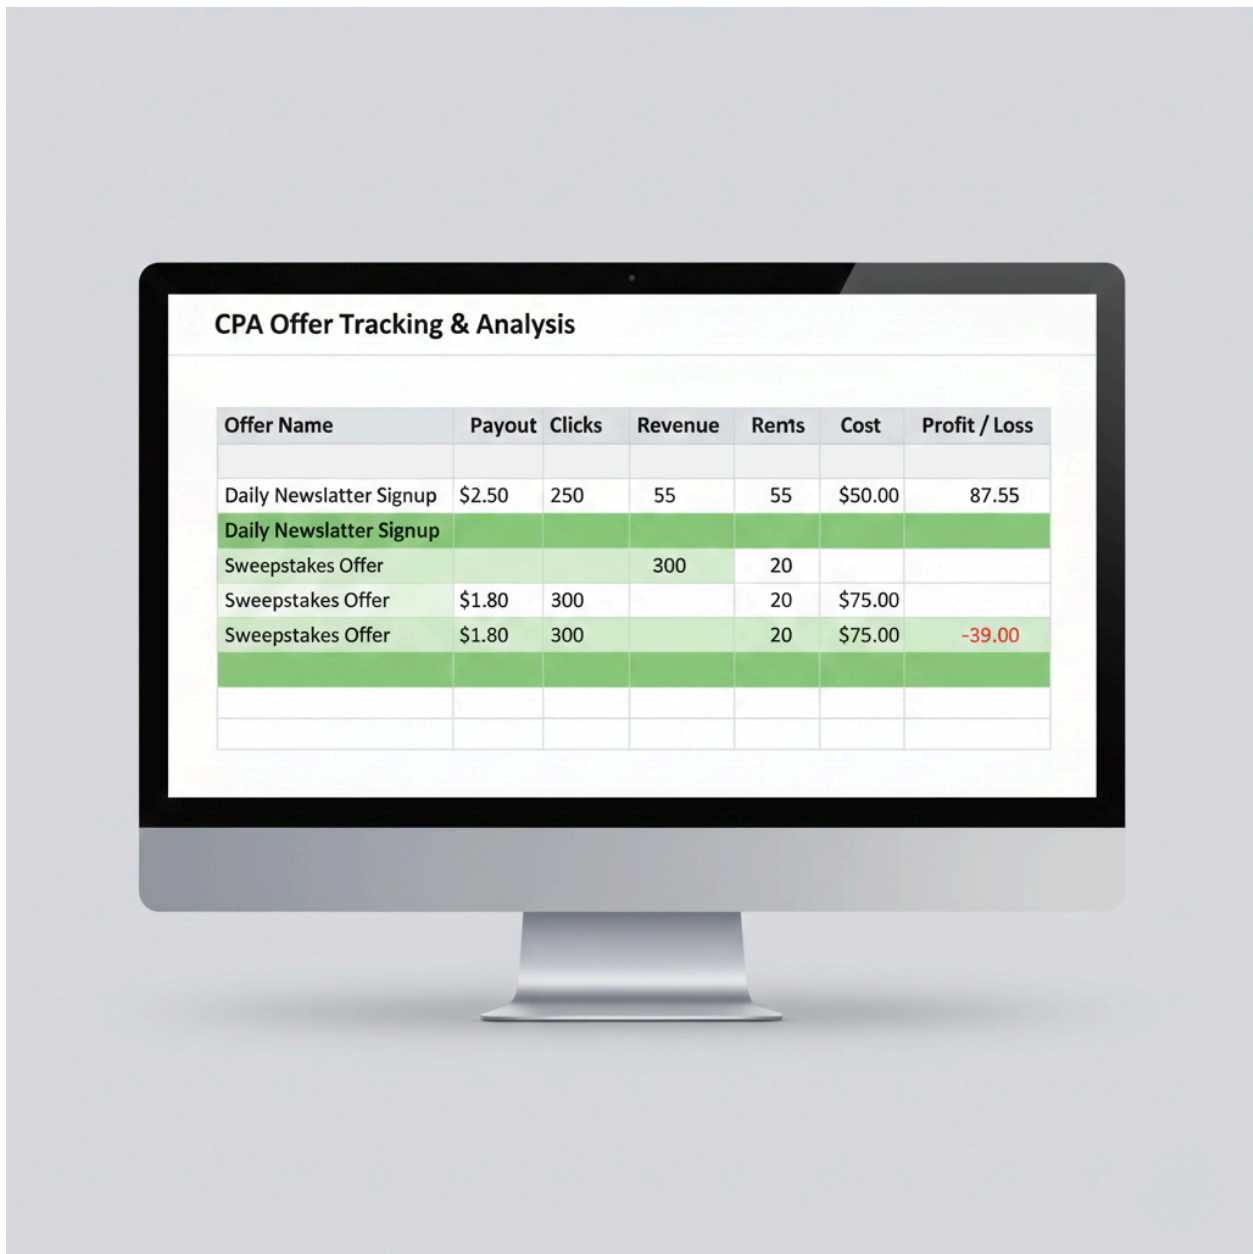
CPA Offer Tracking & Analysis

| Offer Name | Payout | Clicks | Revenue | Rems | Cost | Profit / Loss |
|---|---|---|---|---|---|---|
| | | | | | | |
| Daily Newslatter Signup | $2.50 | 250 | 55 | 55 | $50.00 | 87.55 |
| Daily Newslatter Signup | | | | | | |
| Sweepstakes Offer | | | 300 | 20 | | |
| Sweepstakes Offer | $1.80 | 300 | | 20 | $75.00 | |
| Sweepstakes Offer | $1.80 | 300 | | 20 | $75.00 | -39.00 |
| | | | | | | |
| | | | | | | |
| | | | | | | |